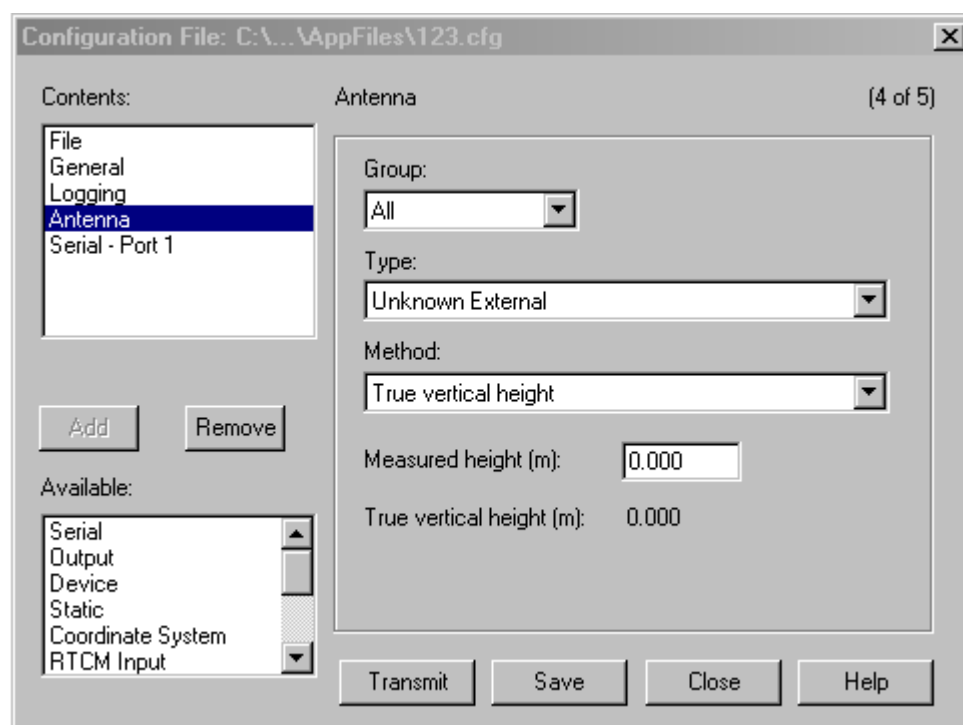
Configuration File: C:\...\AppFiles\123.cfg

Contents:

File
General
Logging
Antenna
Serial - Port 1

Add Remove

Available:

Serial
Output
Device
Static
Coordinate System
RTCM Input

Antenna (4 of 5)

Group:
All

Type:
Unknown External

Method:
True vertical height

Measured height (m): 0.000

True vertical height (m): 0.000

Transmit Save Close Help